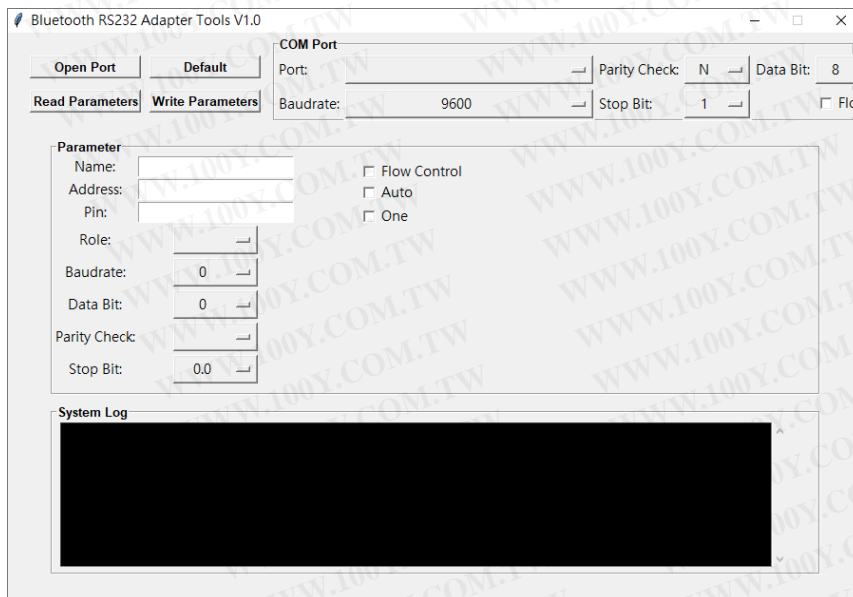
Bluetooth RS232 Adapter Tools V1.0

Open Port
Default
Read Parameters
Write Parameters

COM Port
Port:
Parity Check: N
Data Bit: 8
Baudrate: 9600
Stop Bit: 1
Flo

Parameter
Name:
Address:
Pin:
Role:
Baudrate: 0
Data Bit: 0
Parity Check:
Stop Bit: 0.0
Flow Control
Auto
One

System Log

WWW.100Y.COM.TW